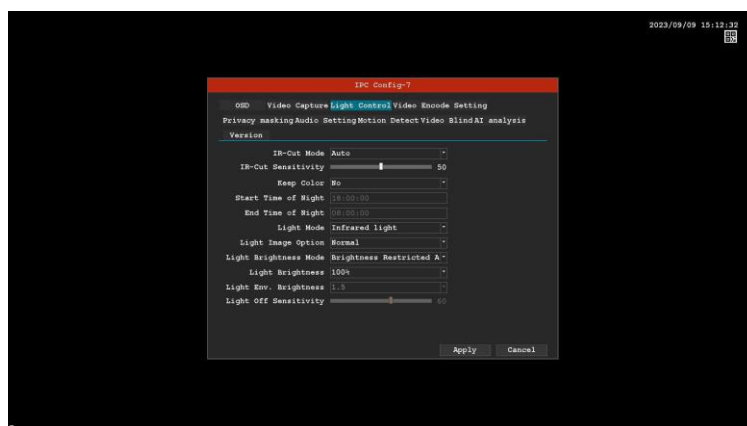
2023/09/09 15:12:32

IPC Config-7

OSD Video Capture Light Control Video Encode Setting
Privacy masking Audio Setting Motion Detect Video Blind AI analysis
Version

IR-Cut Mode Auto
IR-Cut Sensitivity 50
Keep Color No
Start Time of Night 18:00:00
End Time of Night 08:00:00
Light Mode Infrared light
Light Image Option Normal
Light Brightness Mode Brightness Restricted A
Light Brightness 100%
Light Env. Brightness 1.5
Light Off Sensitivity 65

Apply Cancel